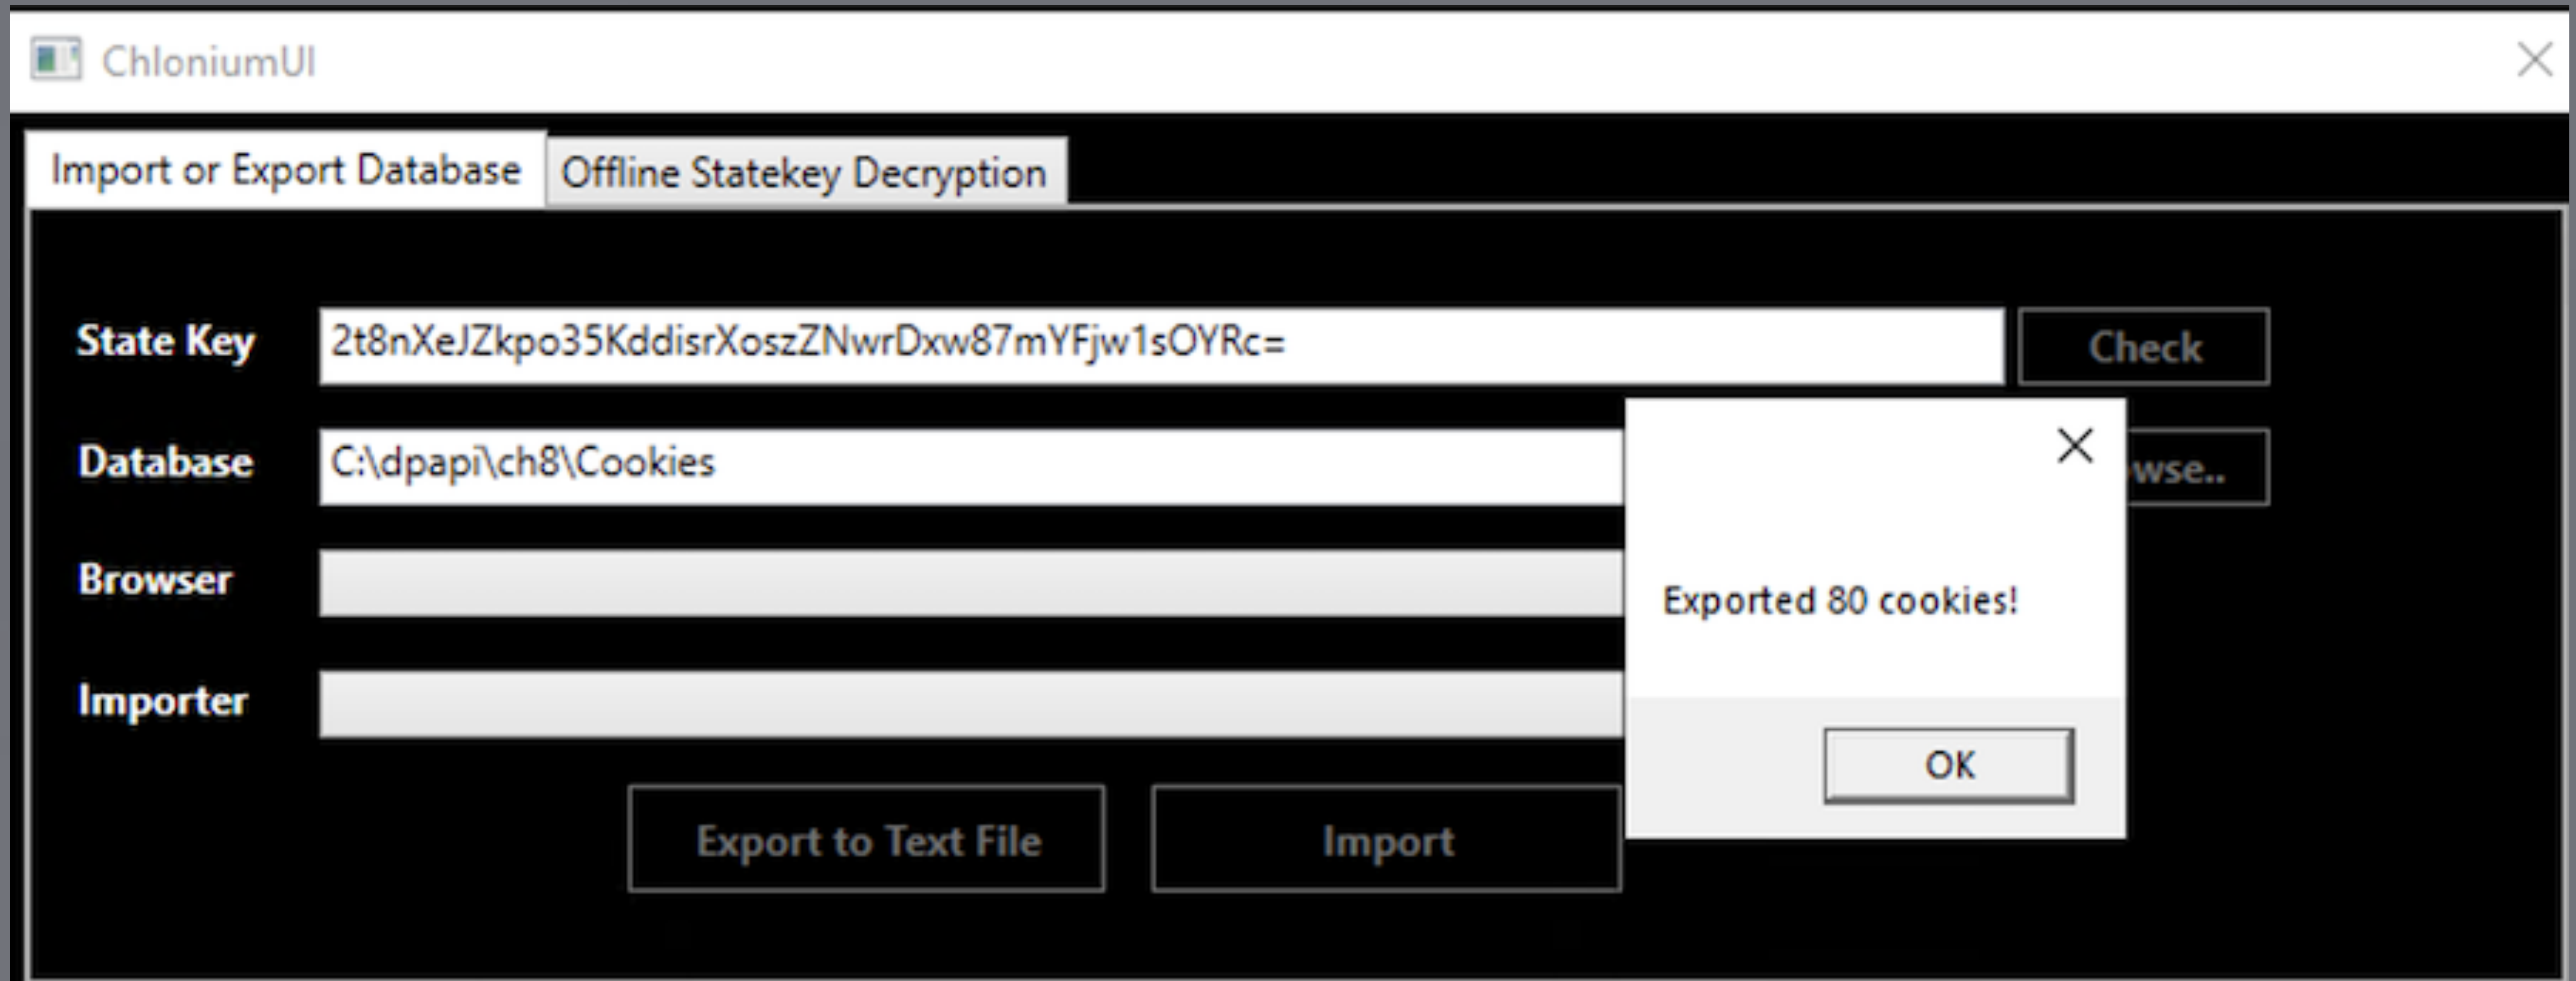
ChloniumUI

Import or Export Database

Offline Statekey Decryption

State Key
2t8nXeJZkpo35KddisrXoszZNwrDxw87mYFjw1sOYRc=
Check

Database
C:\dpapi\ch8\Cookies
wse..

Browser

Importer

Export to Text File
Import

Exported 80 cookies!

OK